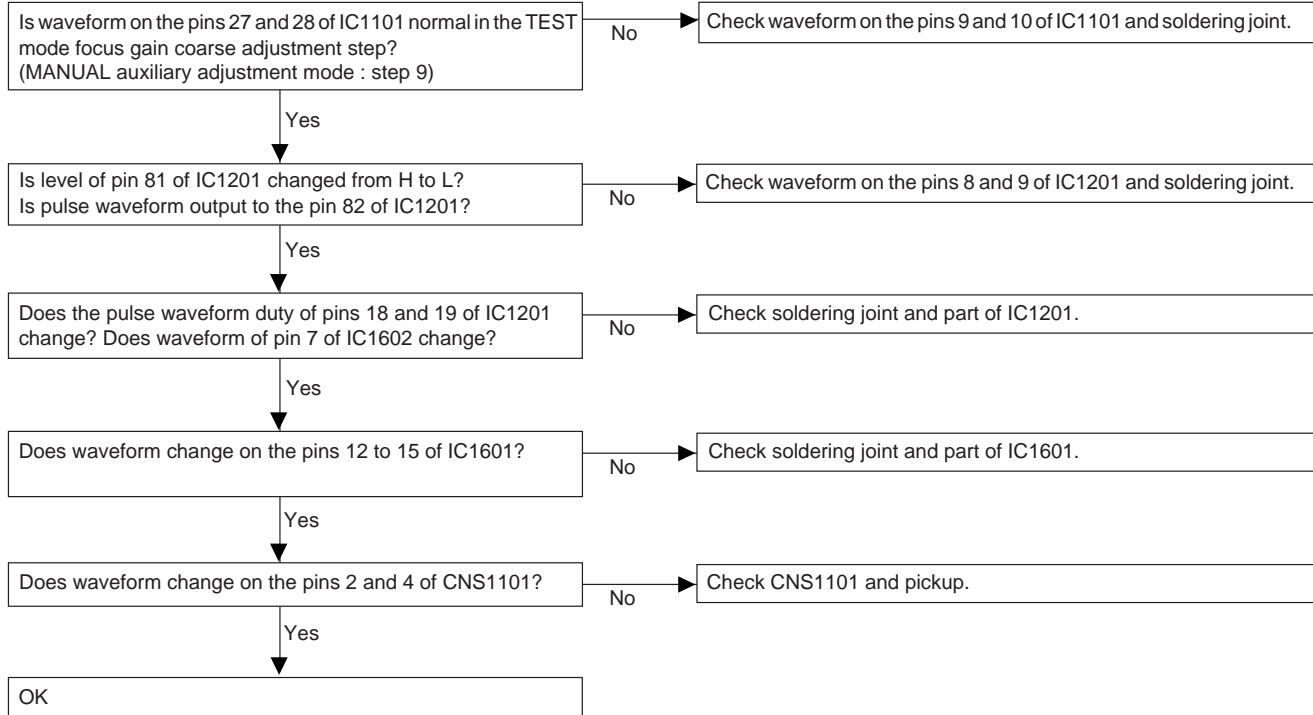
Is waveform on the pins 27 and 28 of IC1101 normal in the TEST mode focus gain coarse adjustment step?
(MANUAL auxiliary adjustment mode : step 9)

No

Check waveform on the pins 9 and 10 of IC1101 and soldering joint.

Yes

Is level of pin 81 of IC1201 changed from H to L?
Is pulse waveform output to the pin 82 of IC1201?

No

Check waveform on the pins 8 and 9 of IC1201 and soldering joint.

Yes

Does the pulse waveform duty of pins 18 and 19 of IC1201 change? Does waveform of pin 7 of IC1602 change?

No

Check soldering joint and part of IC1201.

Yes

Does waveform change on the pins 12 to 15 of IC1601?

No

Check soldering joint and part of IC1601.

Yes

Does waveform change on the pins 2 and 4 of CNS1101?

No

Check CNS1101 and pickup.

Yes

OK